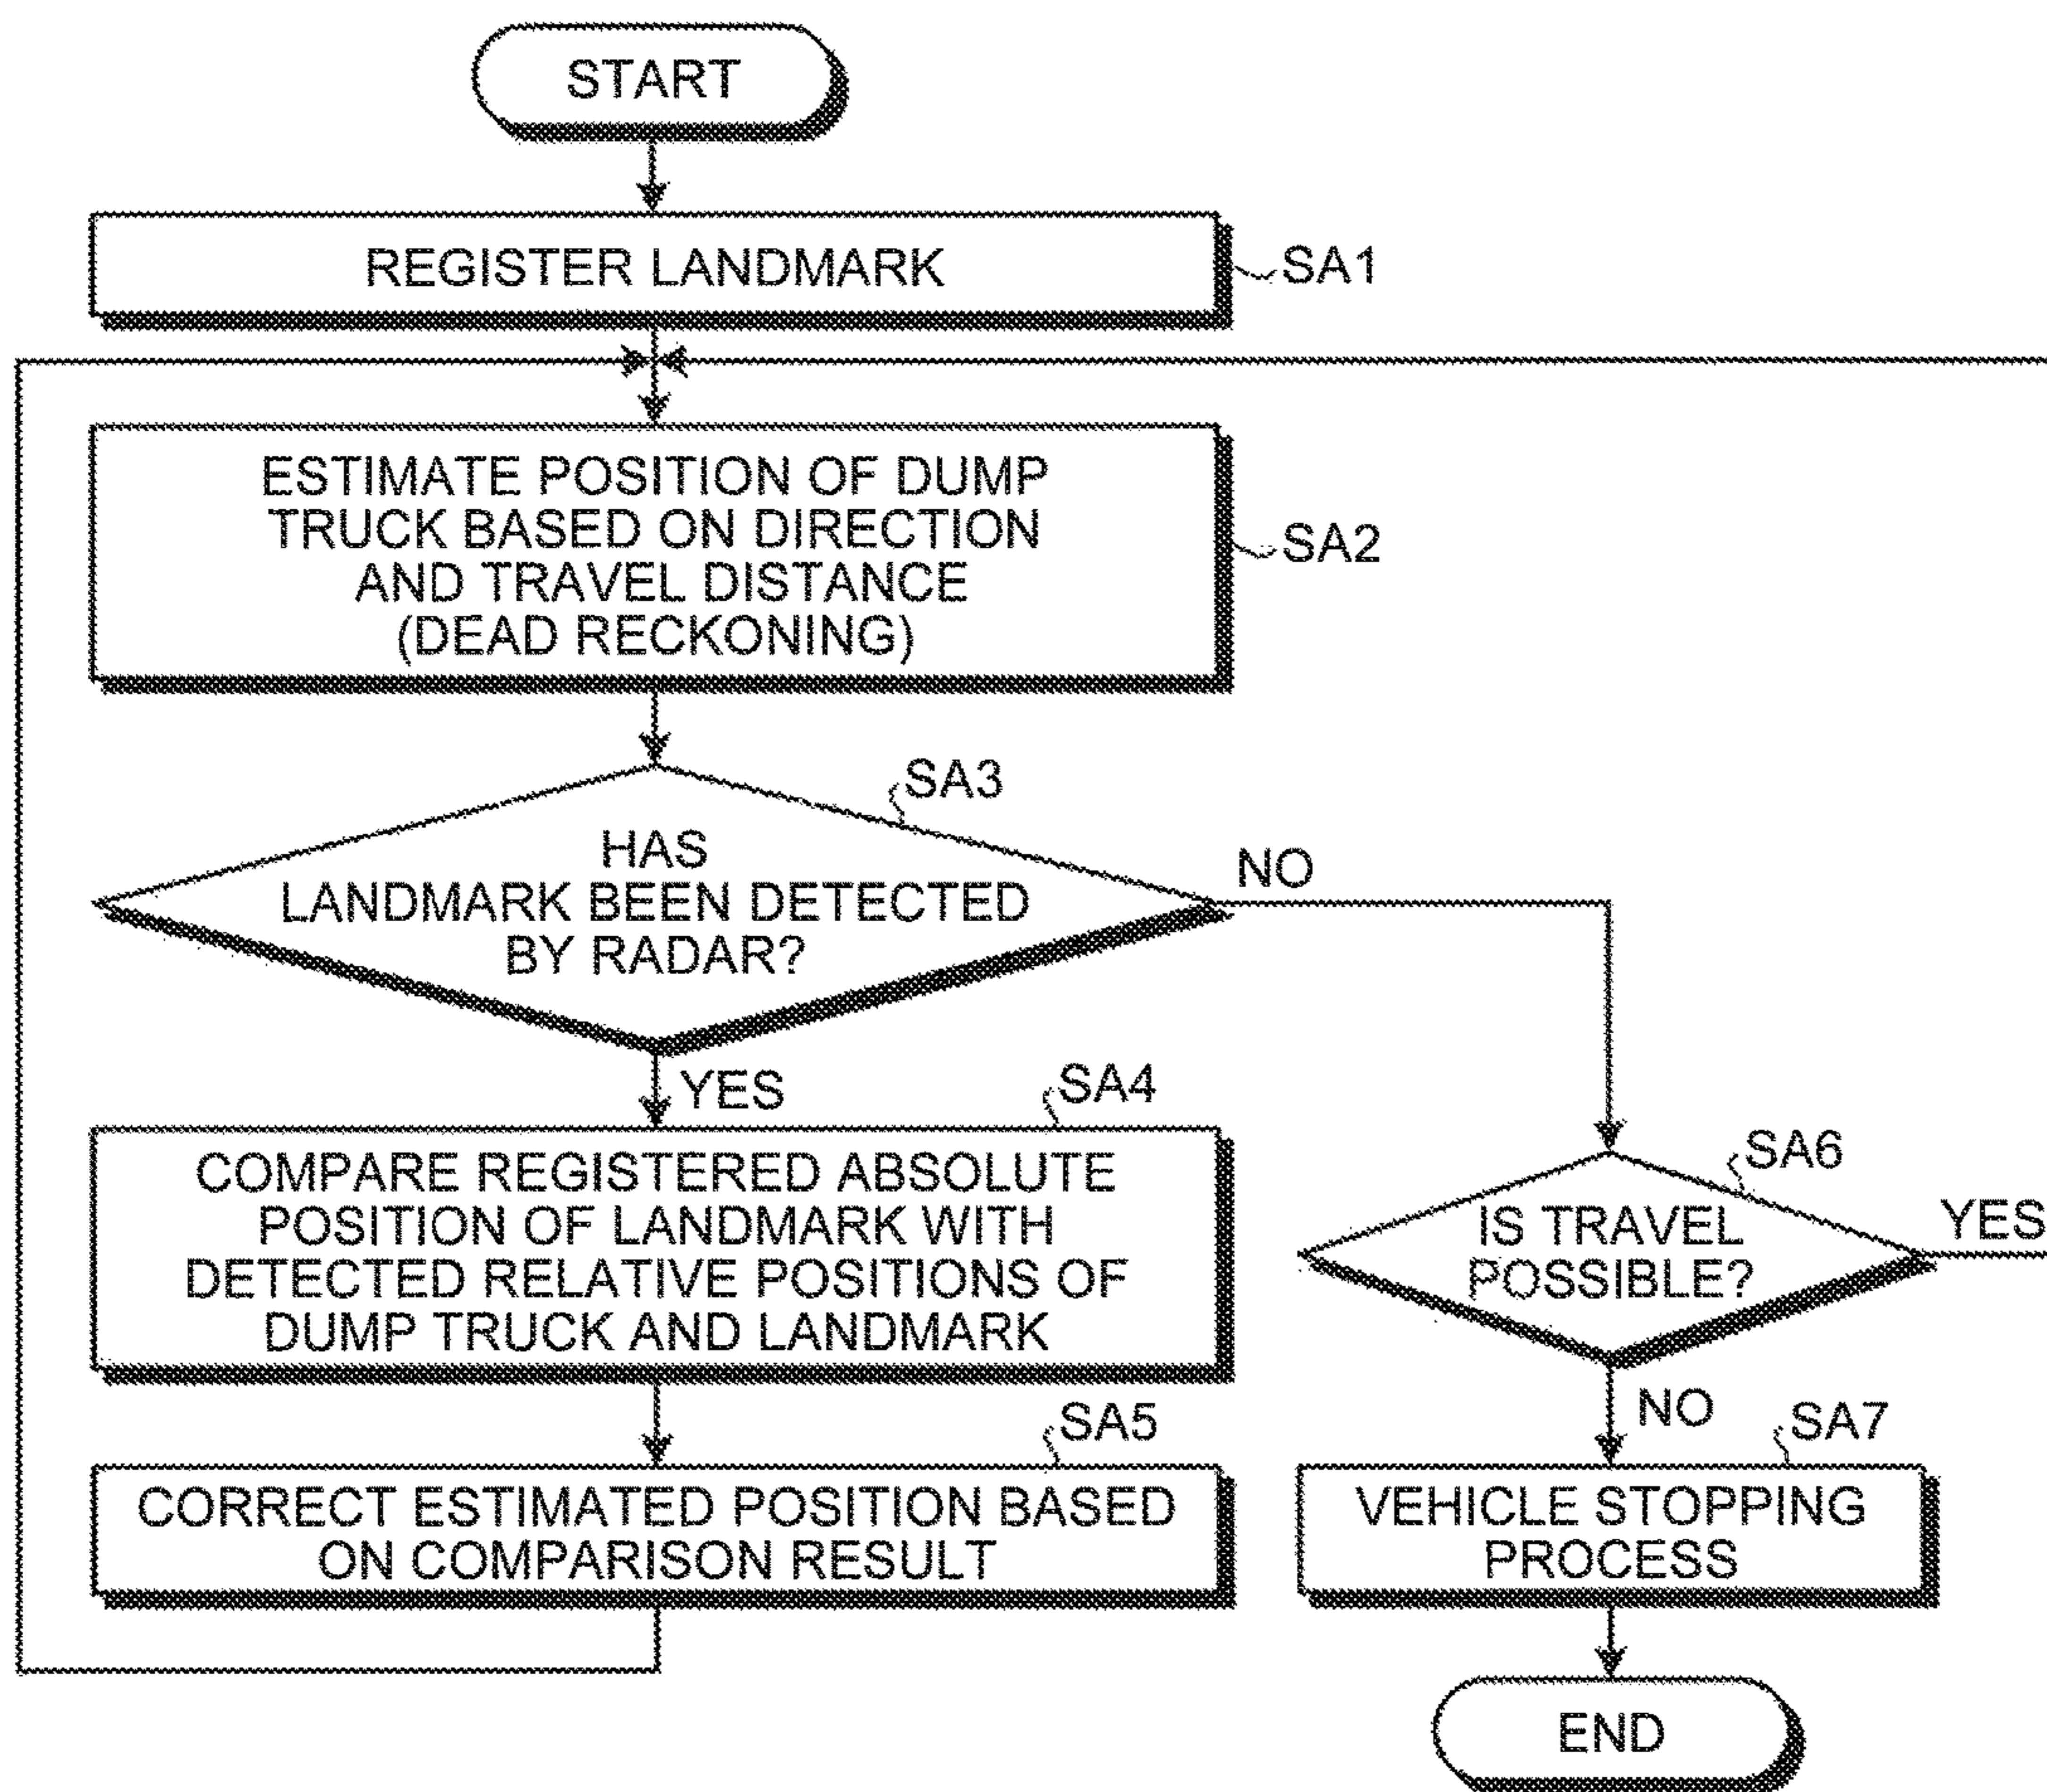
START

REGISTER LANDMARK

SA1

ESTIMATE POSITION OF DUMP TRUCK BASED ON DIRECTION AND TRAVEL DISTANCE (DEAD RECKONING)

SA2

SA3

HAS LANDMARK BEEN DETECTED BY RADAR?

NO

YES

SA4

COMPARE REGISTERED ABSOLUTE POSITION OF LANDMARK WITH DETECTED RELATIVE POSITIONS OF DUMP TRUCK AND LANDMARK

SA6

IS TRAVEL POSSIBLE?

YES

SA5

CORRECT ESTIMATED POSITION BASED ON COMPARISON RESULT

NO

SA7

VEHICLE STOPPING PROCESS

END